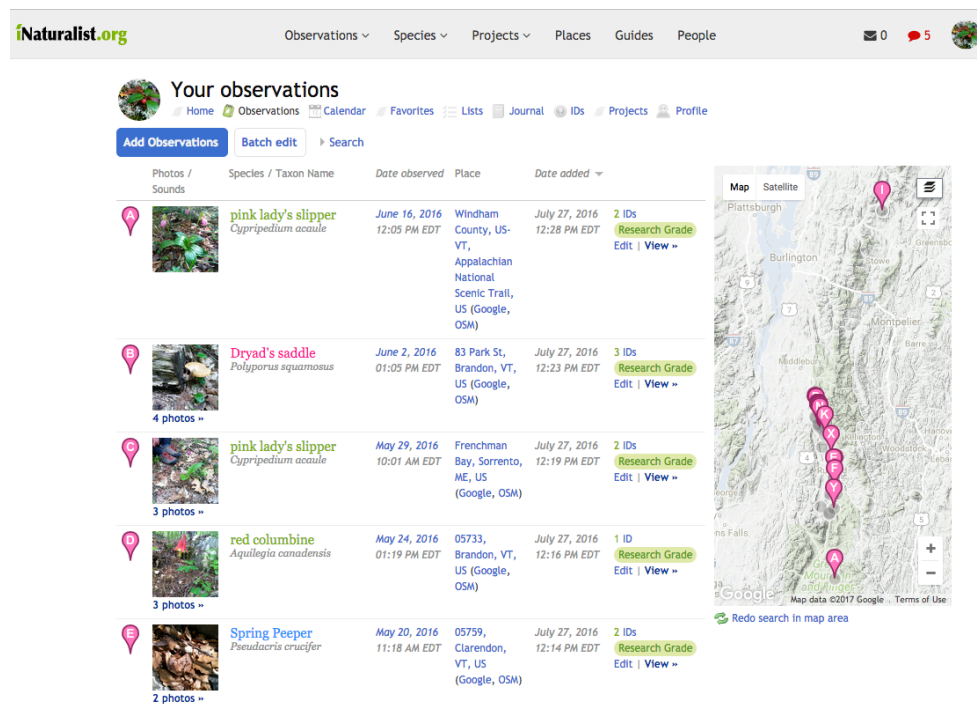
iNaturalist.org

Observations Species Projects Places Guides People 0 5

Your observations

Home Observations Calendar Favorites Lists Journal IDs Projects Profile

Add Observations Batch edit Search

| | Photos / Sounds | Species / Taxon Name | Date observed | Place | Date added | |
|---|---|---|---|---|---|---|
| A | | pink lady's slipper *Cypripedium acaule* | June 16, 2016 12:05 PM EDT | Windham County, US-VT, Appalachian National Scenic Trail, US (Google, OSM) | July 27, 2016 12:28 PM EDT | 2 IDs Research Grade Edit \| View » |
| B | 4 photos » | Dryad's saddle *Polyporus squamosus* | June 2, 2016 01:05 PM EDT | 83 Park St, Brandon, VT, US (Google, OSM) | July 27, 2016 12:23 PM EDT | 3 IDs Research Grade Edit \| View » |
| C | 3 photos » | pink lady's slipper *Cypripedium acaule* | May 29, 2016 10:01 AM EDT | Frenchman Bay, Sorrento, ME, US (Google, OSM) | July 27, 2016 12:19 PM EDT | 2 IDs Research Grade Edit \| View » |
| D | 3 photos » | red columbine *Aquilegia canadensis* | May 24, 2016 01:19 PM EDT | 05733, Brandon, VT, US (Google, OSM) | July 27, 2016 12:16 PM EDT | 1 ID Research Grade Edit \| View » |
| E | 2 photos » | Spring Peeper *Pseudacris crucifer* | May 20, 2016 11:18 AM EDT | 05759, Clarendon, VT, US (Google, OSM) | July 27, 2016 12:14 PM EDT | 2 IDs Research Grade Edit \| View » |

Map Satellite

Plattsburgh Burlington Stowe Montpelier Middlebury Barre Hanover Woodstock Greensbo 9 2 87 89 I K X E F Y A

Google Map data ©2017 Google Terms of Use

Redo search in map area